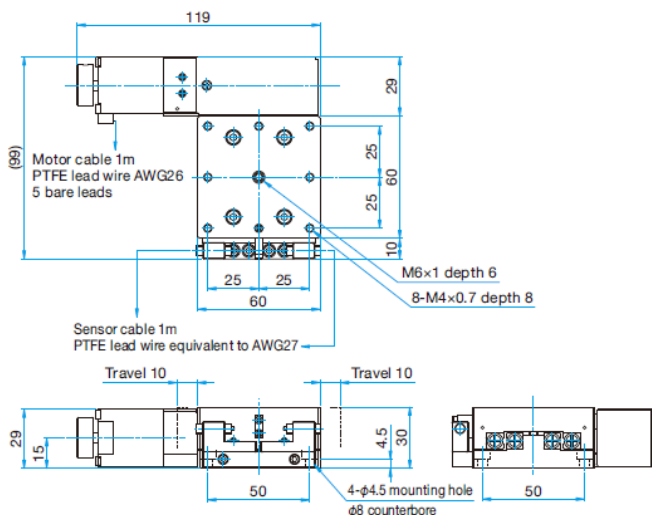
119

29

(99)

Motor cable 1m
PTFE lead wire AWG26
5 bare leads

25

60

25

10

M6×1 depth 6

8-M4×0.7 depth 8

25

25

60

Sensor cable 1m
PTFE lead wire equivalent to AWG27

Travel 10

Travel 10

29

15

4.5

30

50

4-$\phi$4.5 mounting hole
$\phi$8 counterbore

50